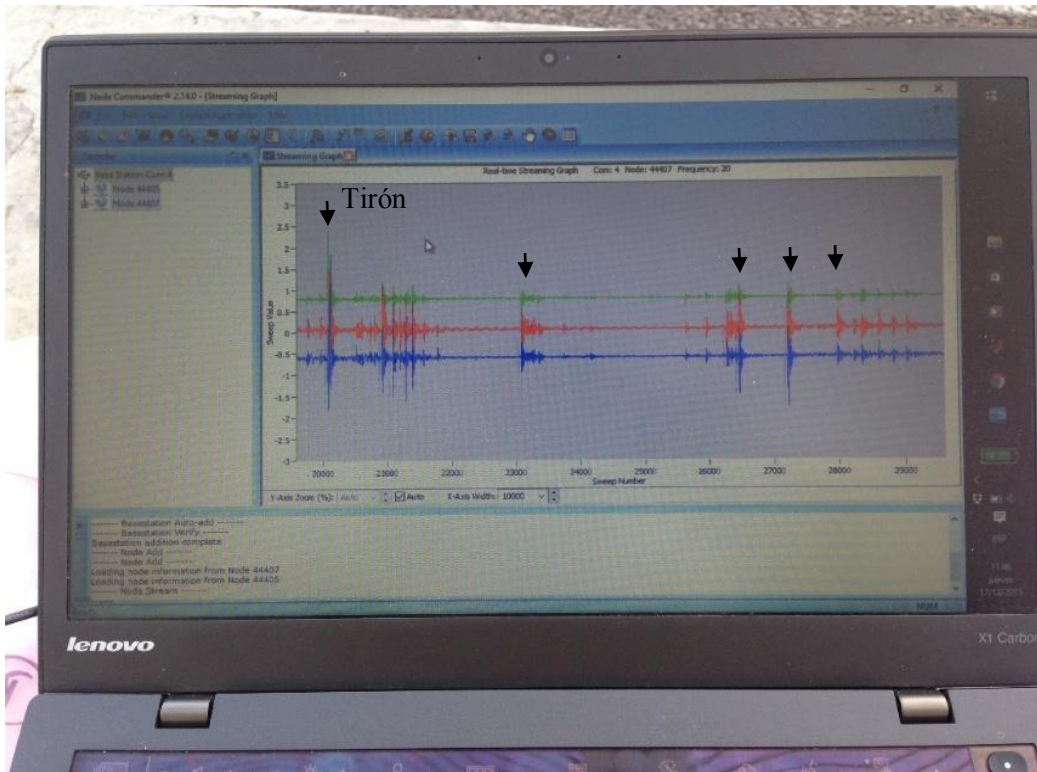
Node Commander® 2.14.0 - [Streaming Graph]

Streaming Graph

Base Station Com 4
Node 44405
Node 44407

Real-time Streaming Graph Com: 4 Node: 44407 Frequency: 20

Tirón

3.5
3
2.5
2
1.5
1
0.5
0
-0.5
-1
-1.5
-2
-2.5
-3

Sweep Value

20000 21000 22000 23000 24000 25000 26000 27000 28000 29000

Sweep Number

Y-Axis Zoom (%): Auto Auto X-Axis Width: 10000

------- Basestation Auto-add -------
------- Basestation Verify -------
Basestation addition complete
------- Node Add -------
------- Node Add -------
Loading node information from Node 44407
Loading node information from Node 44405
------- Node Stream -------

NUM

ESP

lenovo

X1 Carbo